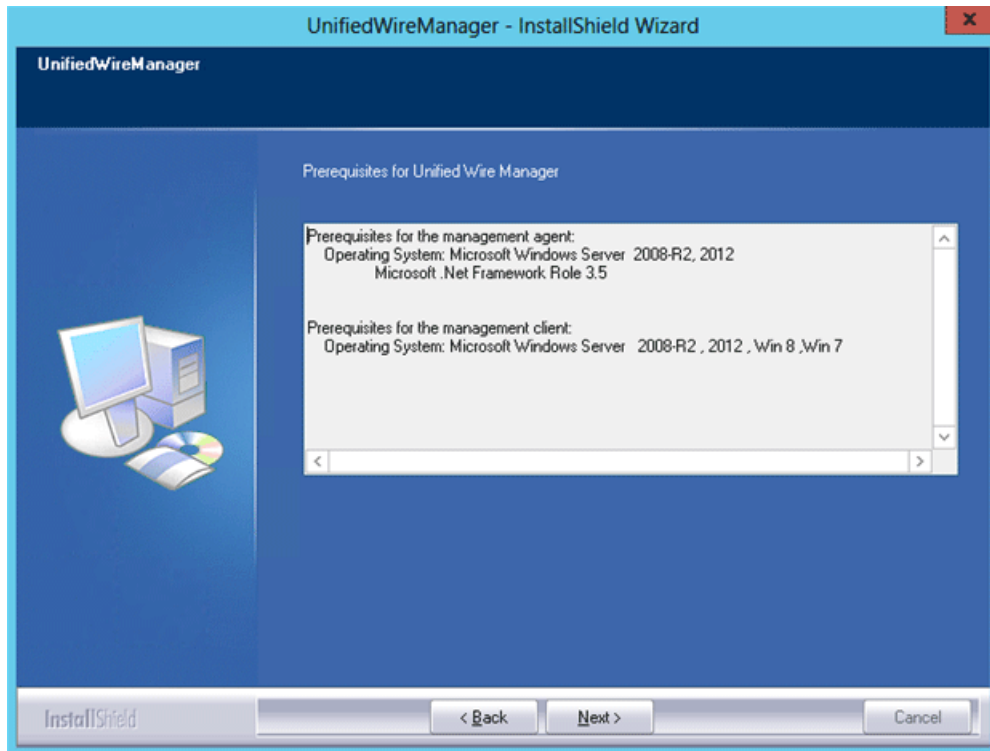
UnifiedWireManager - InstallShield Wizard

UnifiedWireManager

Prerequisites for Unified Wire Manager

Prerequisites for the management agent:
Operating System: Microsoft Windows Server 2008-R2, 2012
Microsoft .Net Framework Role 3.5

Prerequisites for the management client:
Operating System: Microsoft Windows Server 2008-R2 , 2012 , Win 8 ,Win 7

InstallShield

< Back

Next >

Cancel